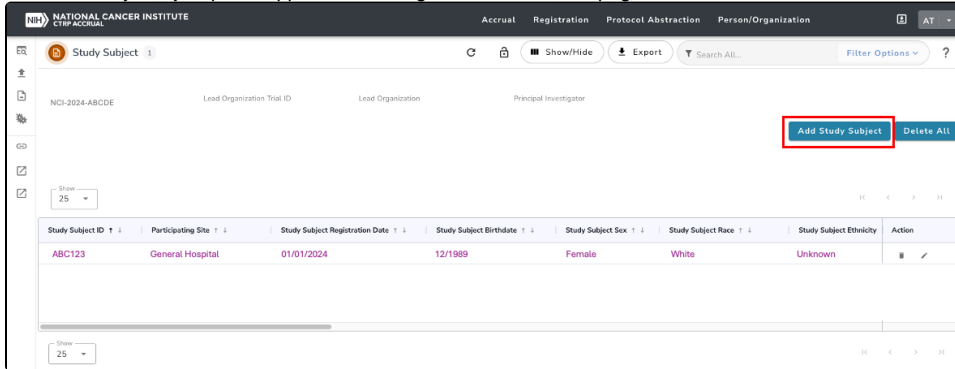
NIH NATIONAL CANCER INSTITUTE
CTRP ACCRUAL

Accrual Registration Protocol Abstraction Person/Organization AT

Study Subject 1

Show/Hide Export Search All... Filter Options ?

NCI-2024-ABCDE Lead Organization Trial ID Lead Organization Principal Investigator

Add Study Subject Delete All

Show
25

| Study Subject ID | Participating Site | Study Subject Registration Date | Study Subject Birthdate | Study Subject Sex | Study Subject Race | Study Subject Ethnicity | Action |
|---|---|---|---|---|---|---|---|
| ABC123 | General Hospital | 01/01/2024 | 12/1989 | Female | White | Unknown | |

Show
25